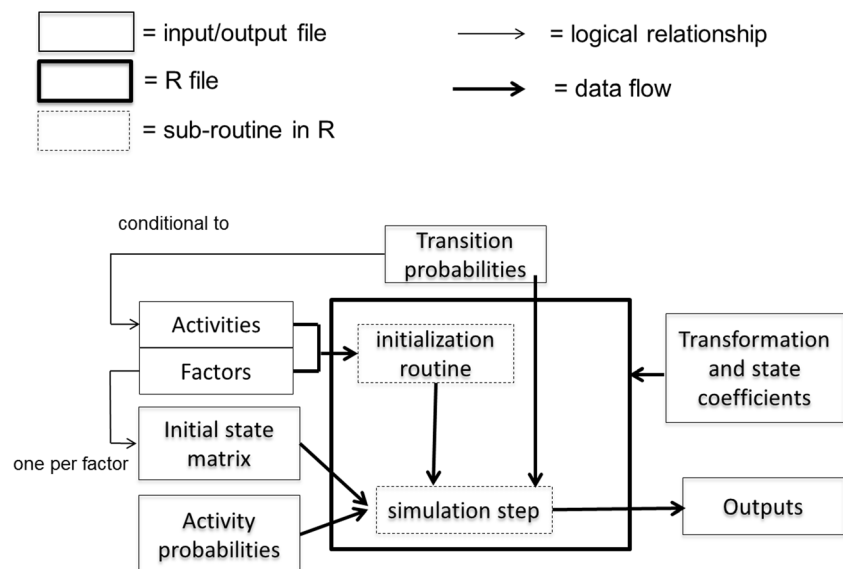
= input/output file

= R file

= sub-routine in R

= logical relationship

= data flow

conditional to

Transition probabilities

Activities

Factors

initialization routine

Transformation and state coefficients

Initial state matrix

one per factor

Activity probabilities

simulation step

Outputs